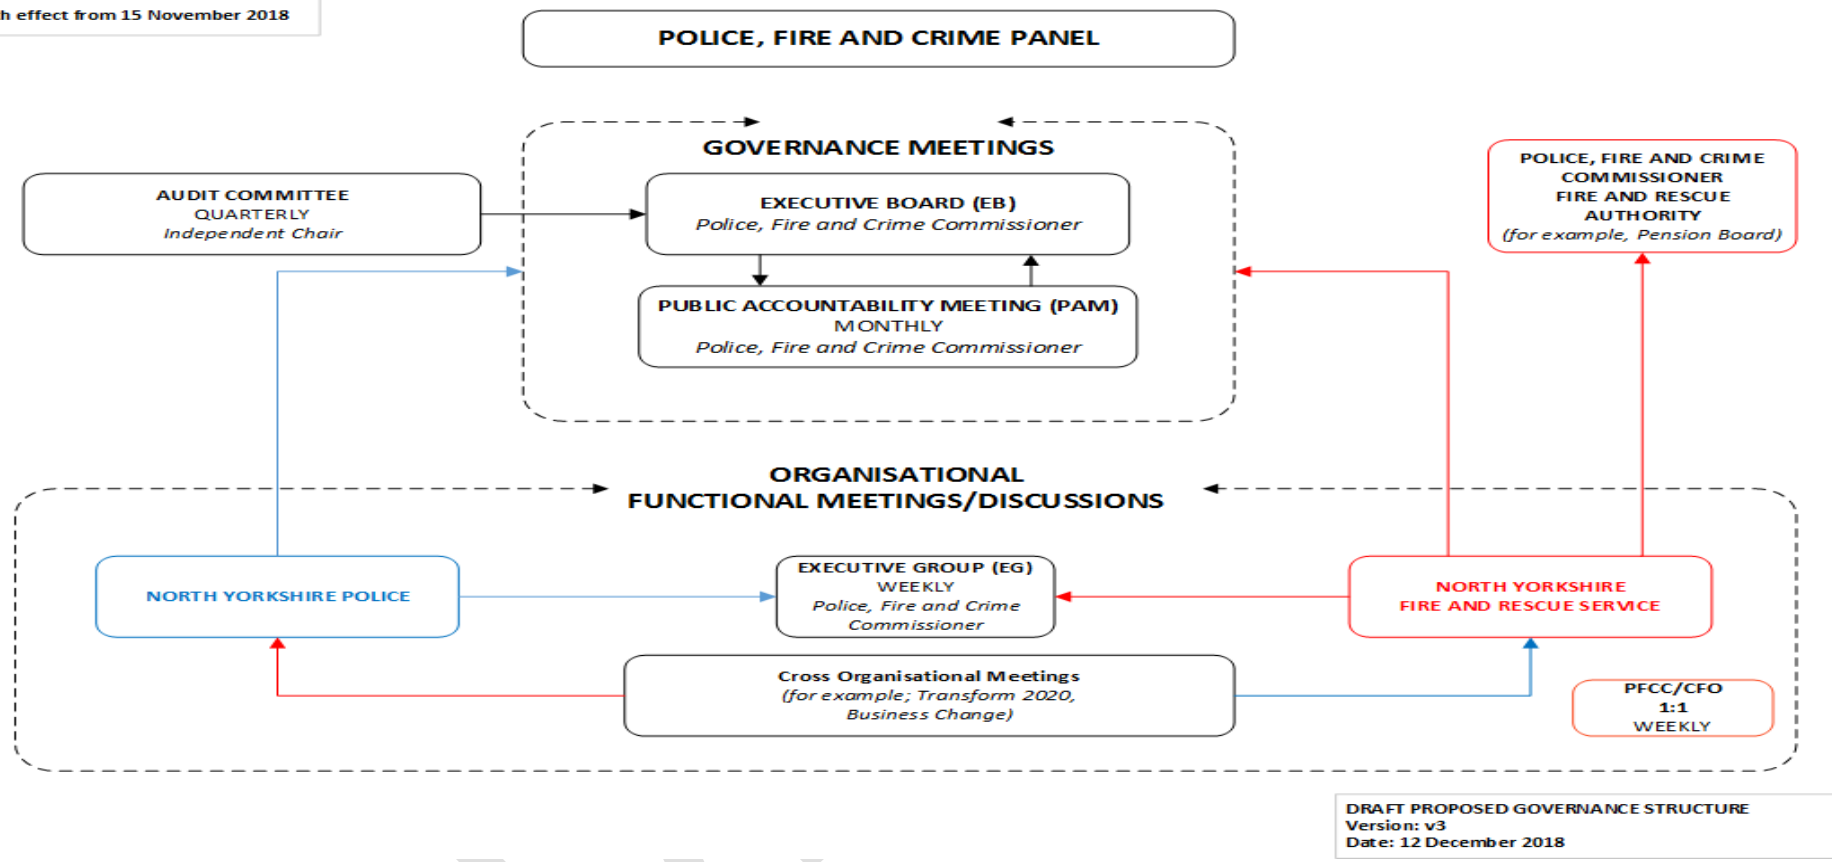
h effect from 15 November 2018

POLICE, FIRE AND CRIME PANEL

GOVERNANCE MEETINGS

AUDIT COMMITTEE
QUARTERLY
Independent Chair

EXECUTIVE BOARD (EB)
Police, Fire and Crime Commissioner

PUBLIC ACCOUNTABILITY MEETING (PAM)
MONTHLY
Police, Fire and Crime Commissioner

POLICE, FIRE AND CRIME COMMISSIONER
FIRE AND RESCUE AUTHORITY
(for example, Pension Board)

ORGANISATIONAL
FUNCTIONAL MEETINGS/DISCUSSIONS

NORTH YORKSHIRE POLICE

EXECUTIVE GROUP (EG)
WEEKLY
Police, Fire and Crime Commissioner

NORTH YORKSHIRE
FIRE AND RESCUE SERVICE

Cross Organisational Meetings
(for example; Transform 2020, Business Change)

PFCC/CFO
1:1
WEEKLY

DRAFT PROPOSED GOVERNANCE STRUCTURE
Version: v3
Date: 12 December 2018